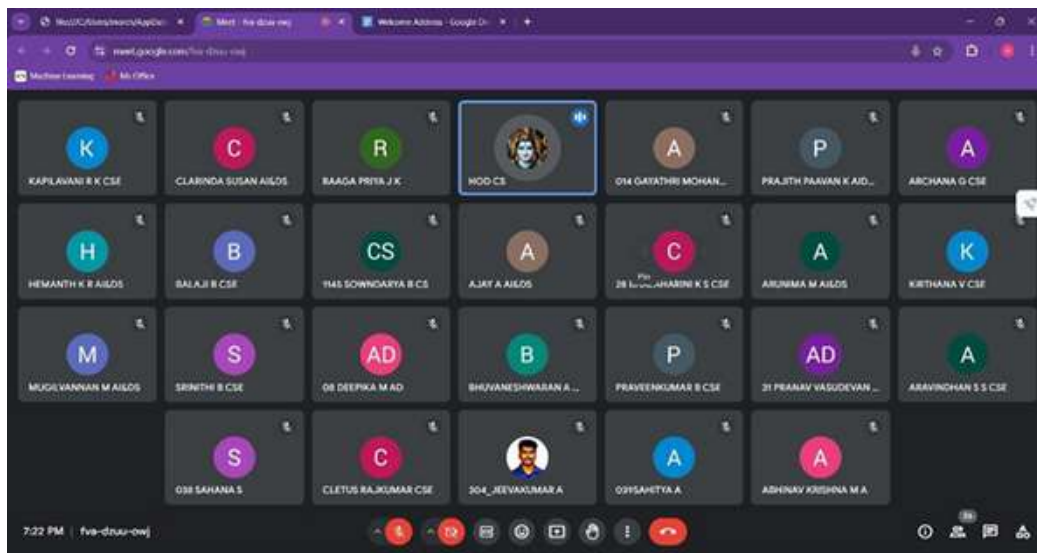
Meet - fva-dzuu-owj
Welcome Address - Google Do
meet.google.com/fva-dzuu-owj
Machine Learning
MS Office

K
KAPILAVANI R K CSE
C
CLARINDA SUSAN AI&DS
R
RAAGA PRIYA J K
HOD CS
A
014 GAYATHRI MOHAN...
P
PRAJITH PAAVAN K AID...
A
ARCHANA G CSE

H
HEMANTH K R AI&DS
B
BALAJI R CSE
CS
1145 SOWNDARYA R CS
A
AJAY A AI&DS
C
28 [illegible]HARINI K S CSE
A
ARUNIMA M AI&DS
K
KIRTHANA V CSE

M
MUGILVANNAN M AI&DS
S
SRINITHI R CSE
AD
08 DEEPIKA M AD
B
BHUVANESHWARAN A...
P
PRAVEENKUMAR R CSE
AD
31 PRANAV VASUDEVAN ...
A
ARAVINDHAN S S CSE

S
038 SAHANA S
C
CLETUS RAJKUMAR CSE
304_JEEVAKUMAR A
A
039SAHITYA A
A
ABHINAV KRISHNA M A

7:22 PM | fva-dzuu-owj